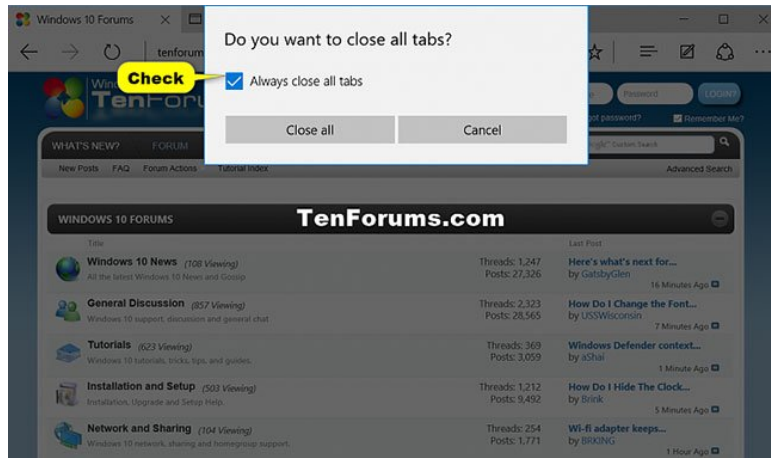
Windows 10 Forums

tenforum

Do you want to close all tabs?

Check

Always close all tabs

Close all

Cancel

Password

LOGIN

Forgot password?

Remember Me?

WHAT'S NEW?

FORUM

Custom Search

New Posts FAQ Forum Actions Tutorial Index

Advanced Search

WINDOWS 10 FORUMS

TenForums.com

Title

Last Post

| | | |
|---|---|---|
| **Windows 10 News** (108 Viewing) All the latest Windows 10 News and Gossip | Threads: 1,247 Posts: 27,326 | **Here's what's next for...** by GatsbyGlen 16 Minutes Ago |
| **General Discussion** (857 Viewing) Windows 10 support, discussion and general chat | Threads: 2,323 Posts: 28,565 | **How Do I Change the Font...** by USSWisconsin 7 Minutes Ago |
| **Tutorials** (623 Viewing) Windows 10 tutorials, tricks, tips, and guides. | Threads: 369 Posts: 3,059 | **Windows Defender context...** by aShai 1 Minute Ago |
| **Installation and Setup** (503 Viewing) Installation, Upgrade and Setup Help. | Threads: 1,212 Posts: 9,492 | **How Do I Hide The Clock...** by Brink 5 Minutes Ago |
| **Network and Sharing** (104 Viewing) Windows 10 network, sharing and homegroup support. | Threads: 254 Posts: 1,771 | **Wi-fi adapter keeps...** by BRKING 1 Hour Ago |